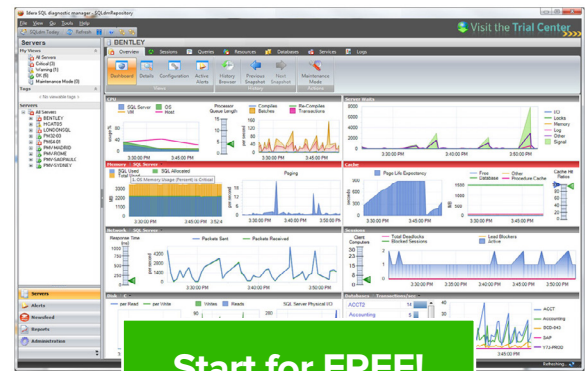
Idera SQL diagnostic manager - SQLdmRepository

File View Go Tools Help

SQLdm Today Refresh

Visit the Trial Center

Servers

My Views

All Servers

Critical (3)

Warning (1)

OK (6)

Maintenance Mode (0)

Tags

< No viewable tags >

Servers

All Servers

BENTLEY

HICARUS

LONDONSQL

PMSQ3-01

PMSQ4-01

PMV-MADRID

PMV-ROME

PMV-SAOPAULO

PMV-SYDNEY

BENTLEY

Overview Sessions Queries Resources Databases Services Logs

Dashboard Details Configuration Active Alerts History Browser Previous Snapshot Next Snapshot Maintenance Mode

CPU

SQL Server OS VM Host

Processor Queue Length

Compiles Batches Re-Compiles Transactions

Server Waits

I/O Locks Memory Log Other Signal

Memory - SQL Server

SQL Used SQL Allocated Total Used

Paging

Cache

Page Life Expectancy

Free Other Database Procedure Cache

Cache Hit Ratios

Network - SQL Server

Response Time (ms)

Packets Sent Packets Received

Sessions

Open Computers

Total Deadlocks Blocked Sessions

Lead Blockers Active

Disk

per Read per Write

Writes Reads

SQL Server Physical I/O

Databases - Transactions/sec

ACCT2

Accounting

ACCT Accounting BGD-843 SAP TJJ-PROD

3:30:00 PM 3:45:00 PM

Servers

Alerts

Newsfeed

Reports

Administration

Refreshing...

Start for FREE!